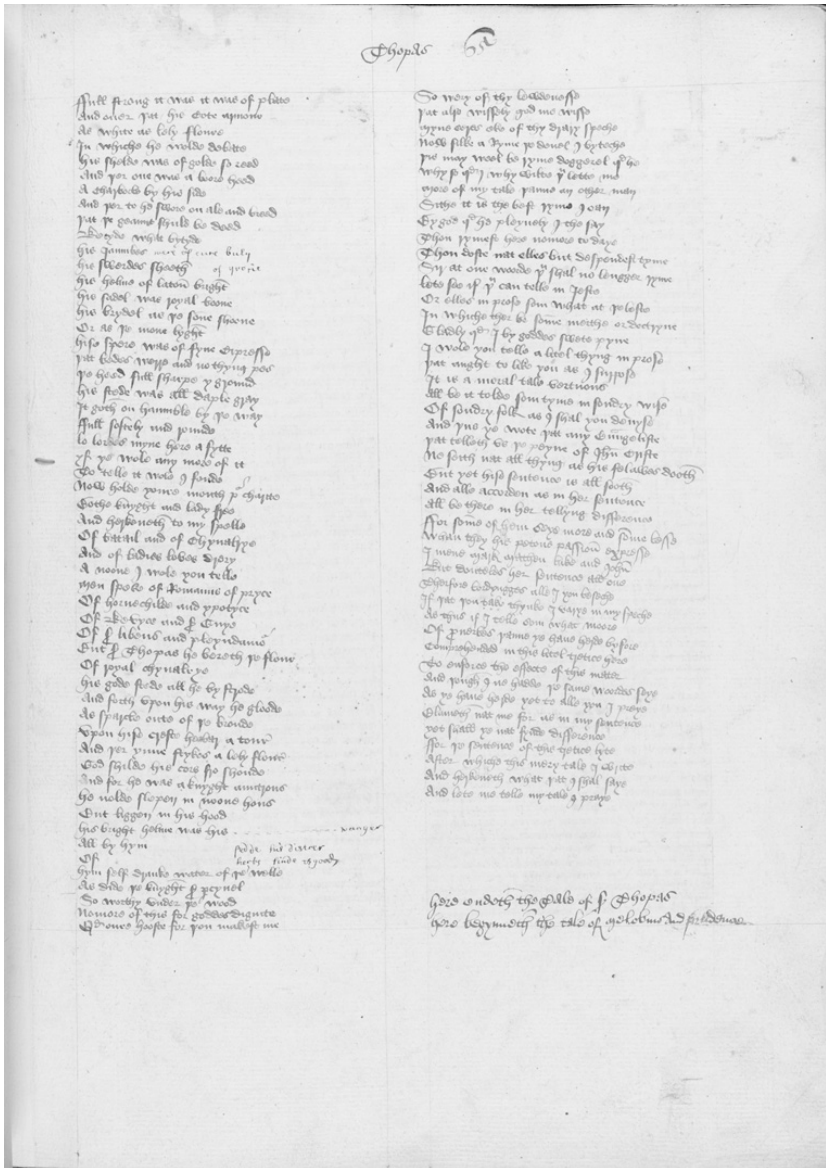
Thopas 65

Full strong it was it was of plate
And over þat his cote armoure
As white as lely flowre
In which he wolde debate
His shelde was of golde so reed
And þer one was a bores heed
A charbocle by his side
And þer he swore on ale and breed
Þat þe geaunt shulde be deed
Betyde what betyde
His gaumbes were of cure bully
His swerdes sheeth of yvorie
His helme of laton bright
His sadel was royal boone
His brydel as þe sonne shoone
Or as þe moone light
His spere was of fyne cipresse
Þat bodes werre and nothyng pees
Þe heed full sharpe y grounde
His stede was all daple gray
Þat goth an aumble by þe way
Full softely and rounde
Lo lordes myne here a fytte
If ye wole any more of it
To telle it wol I fonde
Now holde youre mouth þe charite
Bothe knyght and lady free
And herkeneth to my spelle
Of batail and of chyvalrye
And of ladies love drury
Anone I wole you telle
Men speke of Romaunce of prys
Of hornechilde and ypotys
Of Bevys and sir Gys
Of sir libeus and pleyndamour
But sir Thopas he bereth þe flour
Of royal chyvalrye
His gode stede all he bystrode
And forth vpon his way he glode
As sparcle oute of þe bronde
Vpon his creste he bar a tour
And þer ynne styked a lely flour
God shilde his corps fro shonde
And for he was a knyght auntrous
He nolde slepen in noone hous
But liggen in his hood
His bright helme was his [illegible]
All by hym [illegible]
Of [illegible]
Hym self drank water of þe welle
As dide þe knyght sir percyuel
So worthy vnder þe weed
Namore of this for goddes dignite
Quod oure hooste for þou makest me

So wery of thy lewednesse
Þat also wisly god me blisse
Myne eres ake of thy drasty speche
Now swiche a rym þe devel I biteche
Þis may wel be ryme doggerel quod he
Why so quod I why wilte þou lette me
More of my tale þanne an other man
Sitthe it is the best ryme I can
By god quod he pleynly I the say
Thyn rymes ben nought worth a tord
Thou doost nat elles but despendest tyme
Sir at one worde þou shalt no lenger ryme
Lete see if þou can telle in geste
Or elles in prose som what at þe leste
In which ther be some myrthe or doctryne
Gladly quod I by goddes swete pyne
I wole you telle a litel thyng in prose
Þat aught to like you as I suppose
It is a moral tale vertuous
Al be it tolde som tyme in sondry wise
Of sondry folk as I shal you devyse
And ywe ye wote þat euery Evangeliste
Þat telleth vs þe peyne of Ihu criste
Ne saith nat all thyng as his felawes dooth
But yet hire sentence is al sooth
And alle acorden as in hire sentence
Al be there in hire tellyng difference
For some of hem seyn more and some lesse
Whan they his pitous passion expresse
I mene mark mathew luke and John
But doutelees hir sentence is al oon
Therfore lordynges alle I you biseche
If þat you thynk I varye as in my speche
As thus if I telle som what moore
Of prouerbes þanne ye haue herd bifore
Comprehended in this litel tretice here
To enforce the effecte of thys matere
And though I nat the same wordes seye
As ye haue herde yet to alle you I preye
Blameth nat me for as in my sentence
Ye shall nat fynde difference
Fro the sentence of this tretice here
After which this mery tale I write
And herkeneth what þat I shal seye
And lete me telle my tale I preye

Here endeth the tale of sir Thopas
Here bygynneth the tale of Melibeus and Prudence